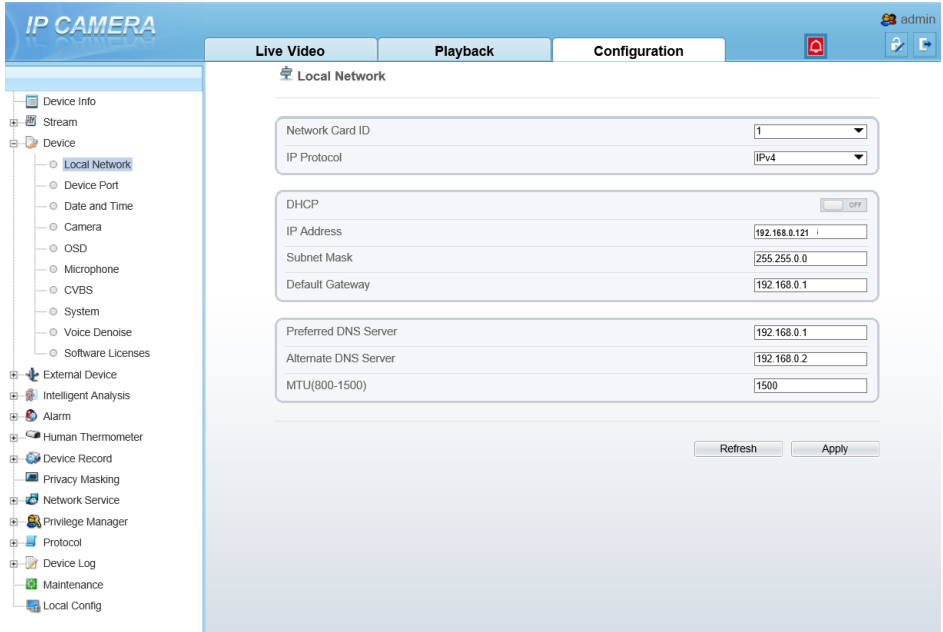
IP CAMERA

admin

Live Video

Playback

Configuration

Device Info
Stream
Device
Local Network
Device Port
Date and Time
Camera
OSD
Microphone
CVBS
System
Voice Denoise
Software Licenses
External Device
Intelligent Analysis
Alarm
Human Thermometer
Device Record
Privacy Masking
Network Service
Privilege Manager
Protocol
Device Log
Maintenance
Local Config

Local Network

| | |
|---|---|
| Network Card ID | 1 |
| IP Protocol | IPv4 |

| | |
|---|---|
| DHCP | OFF |
| IP Address | 192.168.0.121 |
| Subnet Mask | 255.255.0.0 |
| Default Gateway | 192.168.0.1 |

| | |
|---|---|
| Preferred DNS Server | 192.168.0.1 |
| Alternate DNS Server | 192.168.0.2 |
| MTU(800-1500) | 1500 |

Refresh

Apply